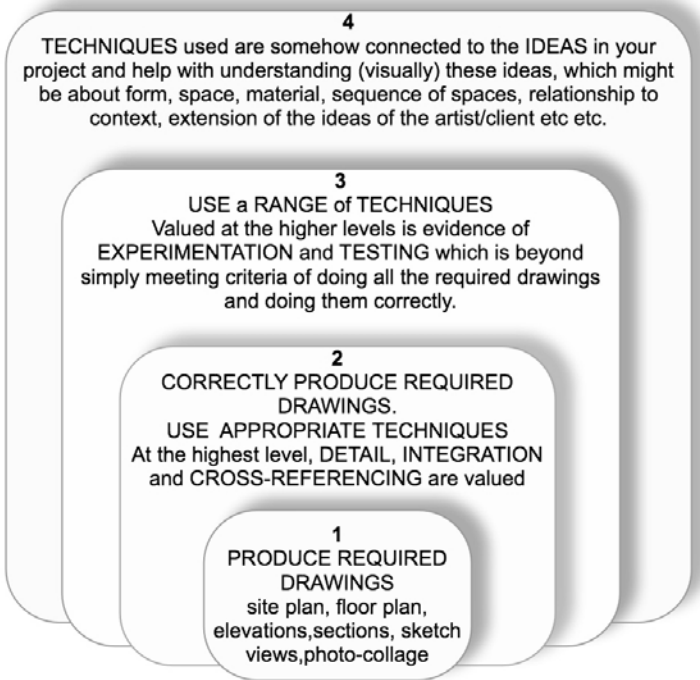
4
TECHNIQUES used are somehow connected to the IDEAS in your project and help with understanding (visually) these ideas, which might be about form, space, material, sequence of spaces, relationship to context, extension of the ideas of the artist/client etc etc.

3
USE a RANGE of TECHNIQUES
Valued at the higher levels is evidence of EXPERIMENTATION and TESTING which is beyond simply meeting criteria of doing all the required drawings and doing them correctly.

2
CORRECTLY PRODUCE REQUIRED DRAWINGS.
USE APPROPRIATE TECHNIQUES
At the highest level, DETAIL, INTEGRATION and CROSS-REFERENCING are valued

1
PRODUCE REQUIRED DRAWINGS
site plan, floor plan, elevations,sections, sketch views,photo-collage